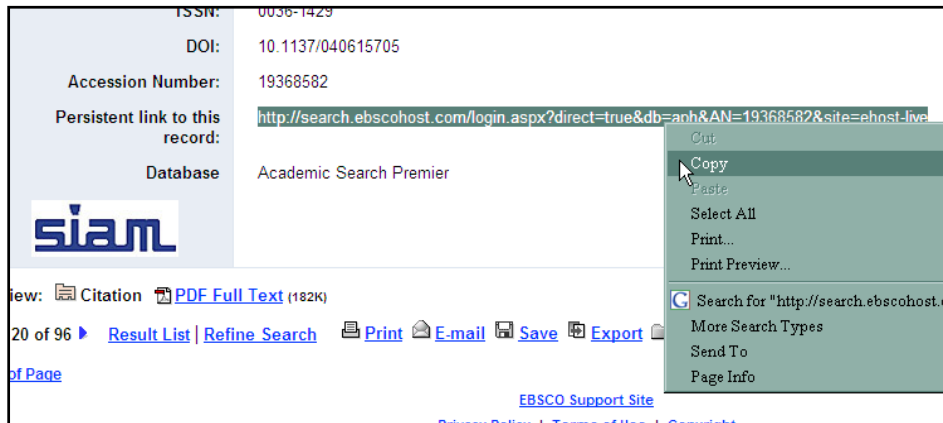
ISSN: 0036-1429

DOI: 10.1137/040615705

Accession Number: 19368582

Persistent link to this record: http://search.ebscohost.com/login.aspx?direct=true&db=aph&AN=19368582&site=ehost-live

Database Academic Search Premier

siam

iew: Citation PDF Full Text (182K)

20 of 96 Result List | Refine Search Print E-mail Save Export

of Page

EBSCO Support Site

Privacy Policy | Terms of Use | Copyright

Cut
Copy
Paste
Select All
Print...
Print Preview...
Search for "http://search.ebscohost.c
More Search Types
Send To
Page Info